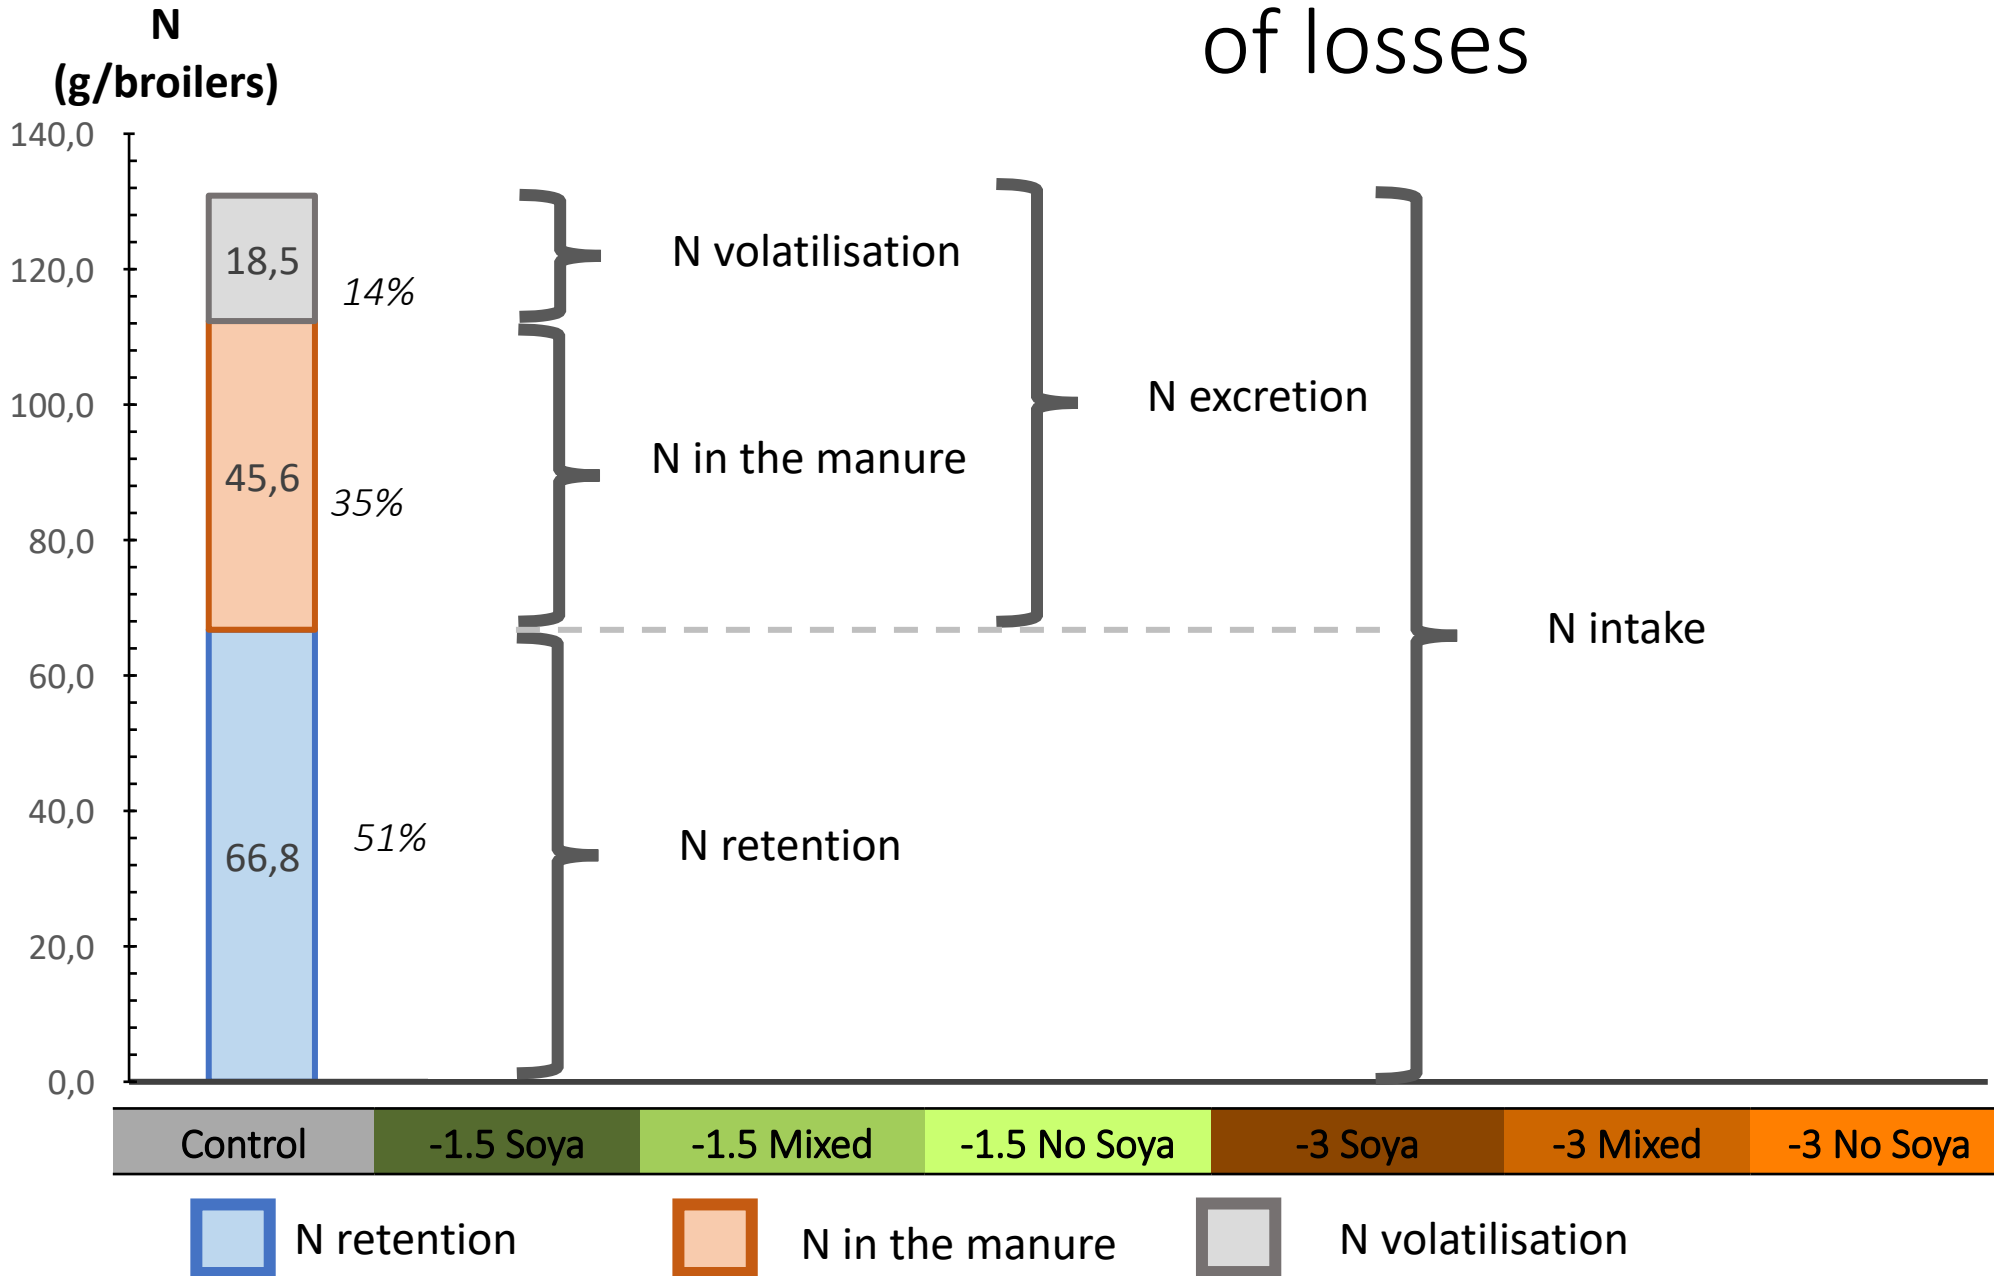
of losses

N (g/broilers)

140,0
120,0
100,0
80,0
60,0
40,0
20,0
0,0

18,5
14%
45,6
35%
66,8
51%

N volatilisation
N in the manure
N excretion
N intake
N retention

| Control | -1.5 Soya | -1.5 Mixed | -1.5 No Soya | -3 Soya | -3 Mixed | -3 No Soya |
|---|---|---|---|---|---|---|

N retention
N in the manure
N volatilisation